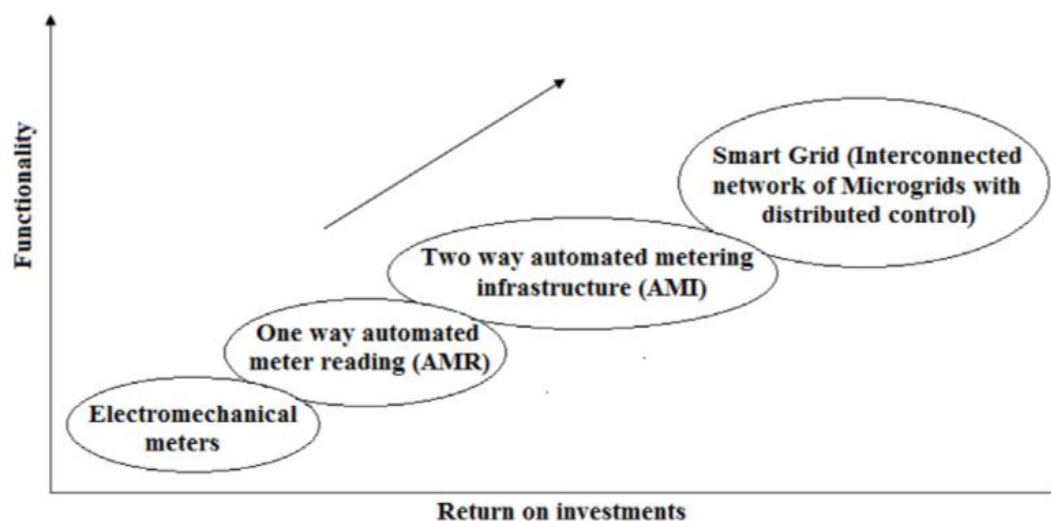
Functionality

Smart Grid (Interconnected network of Microgrids with distributed control)

Two way automated metering infrastructure (AMI)

One way automated meter reading (AMR)

Electromechanical meters

Return on investments